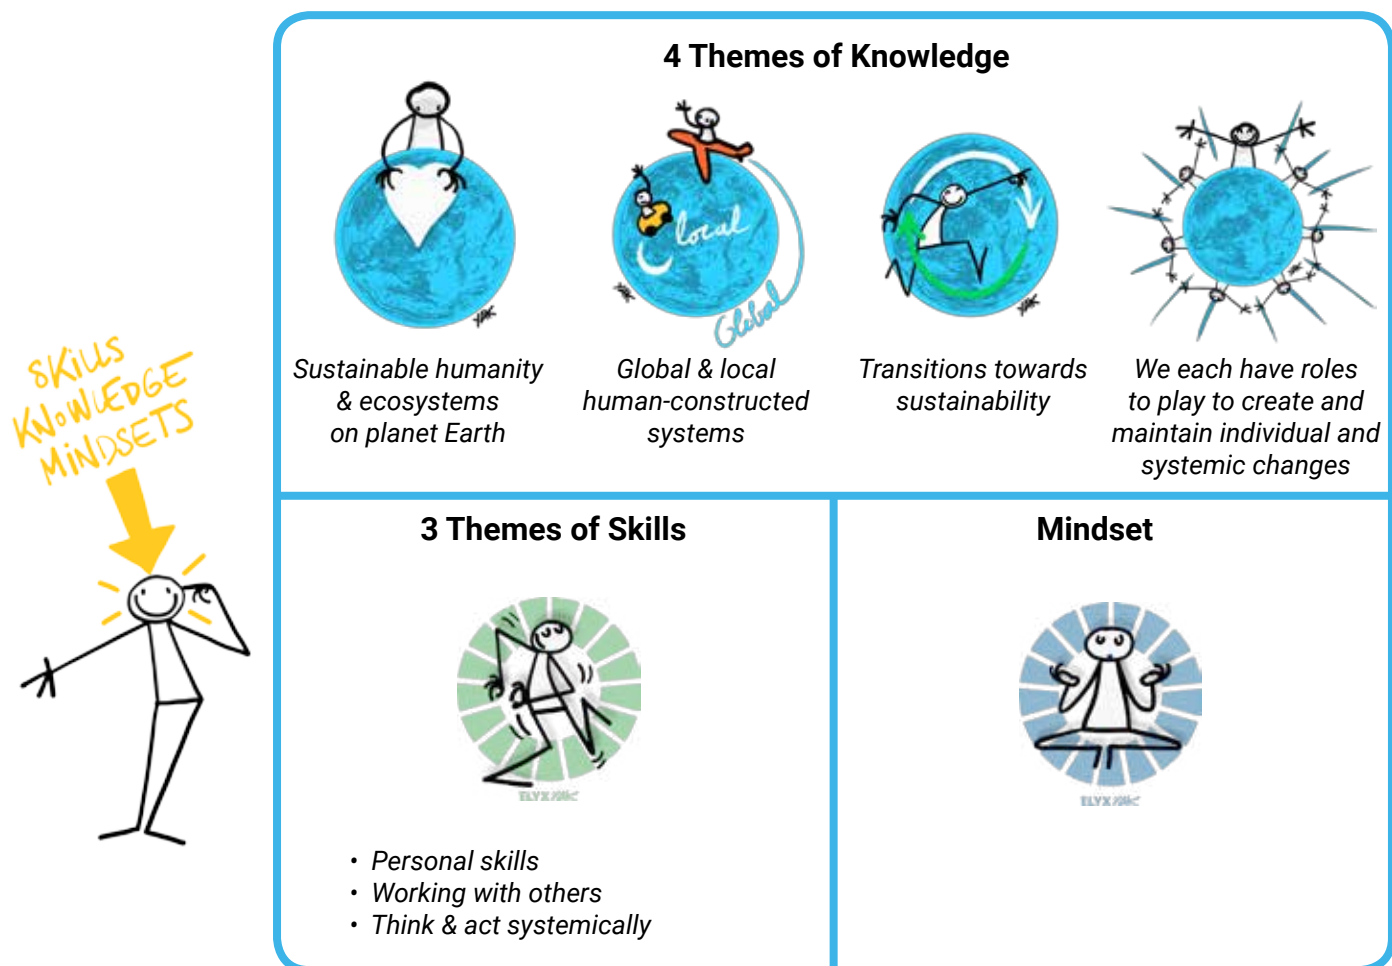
SKILLS
KNOWLEDGE
MINDSETS

4 Themes of Knowledge

local
Global

Sustainable humanity & ecosystems on planet Earth

Global & local human-constructed systems

Transitions towards sustainability

We each have roles to play to create and maintain individual and systemic changes

3 Themes of Skills

ELYX

• Personal skills
• Working with others
• Think & act systemically

Mindset

ELYX